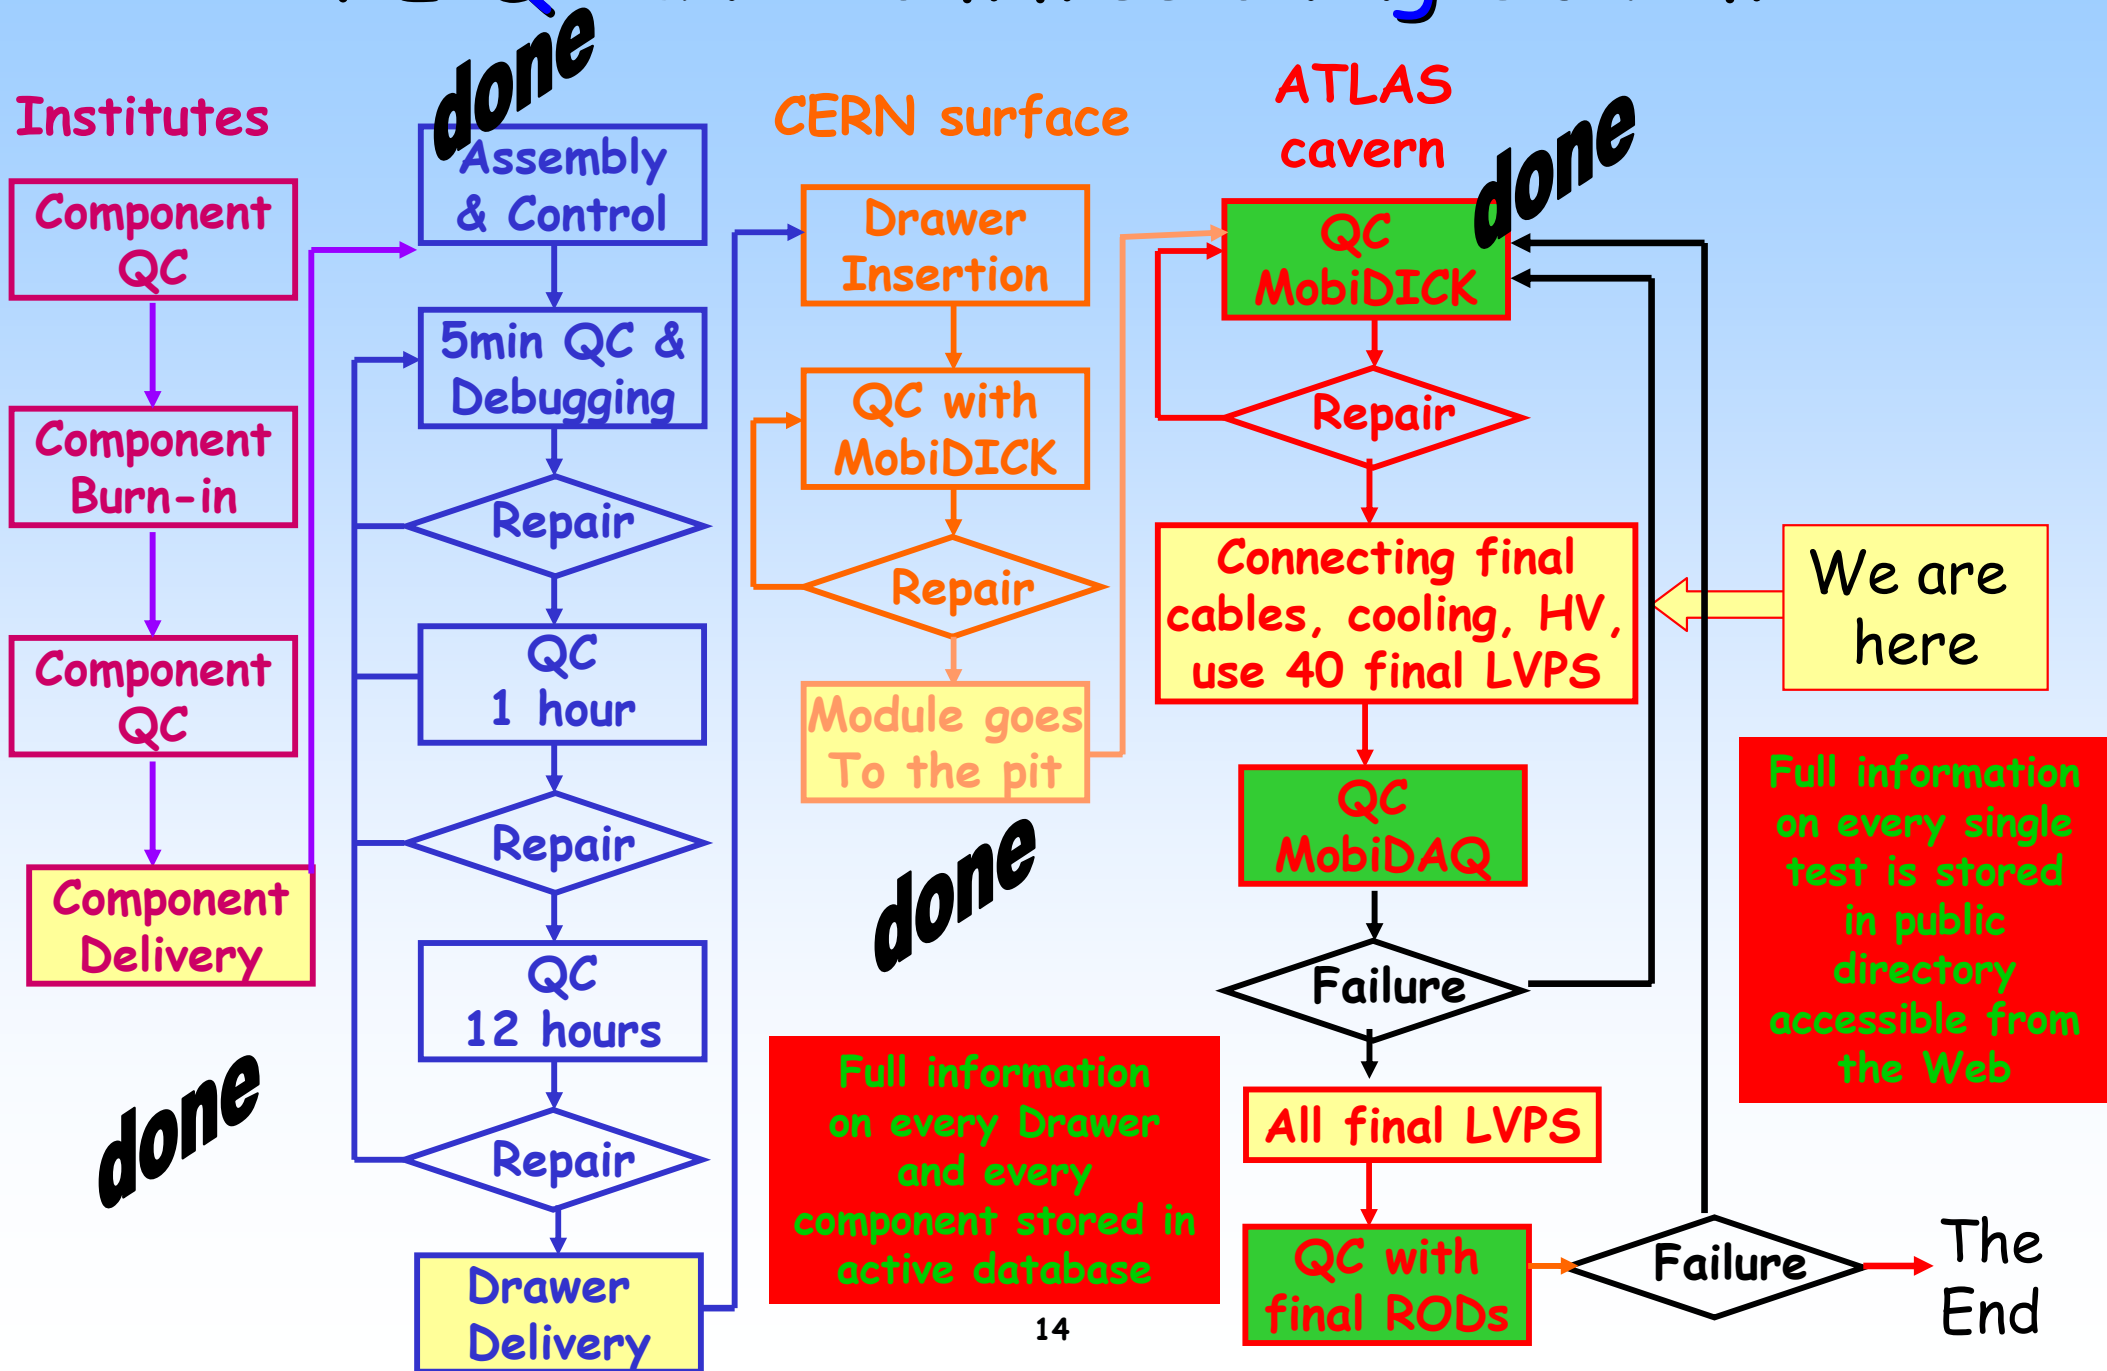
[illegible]

Institutes

Component QC

Component Burn-in

Component QC

Component Delivery

done

done

Assembly & Control

5min QC & Debugging

Repair

QC 1 hour

Repair

QC 12 hours

Repair

Drawer Delivery

CERN surface

Drawer Insertion

QC with MobiDICK

Repair

Module goes To the pit

done

Full information on every Drawer and every component stored in active database

14

ATLAS cavern

done

QC MobiDICK

Repair

Connecting final cables, cooling, HV, use 40 final LVPS

QC MobiDAQ

Failure

All final LVPS

QC with final RODs

Failure

The End

We are here

Full information on every single test is stored in public directory accessible from the Web